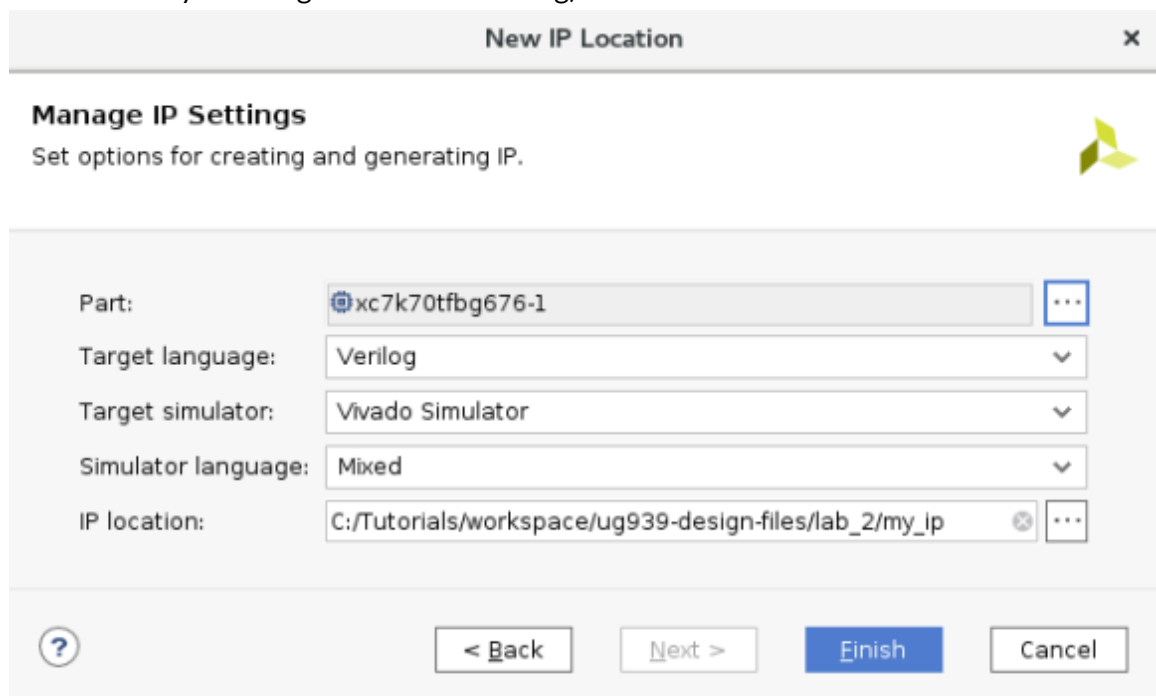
New IP Location

Manage IP Settings
Set options for creating and generating IP.

Part: xc7k70tfbg676-1 ...
Target language: Verilog
Target simulator: Vivado Simulator
Simulator language: Mixed
IP location: C:/Tutorials/workspace/ug939-design-files/lab_2/my_ip ...

?

< Back
Next >
Finish
Cancel